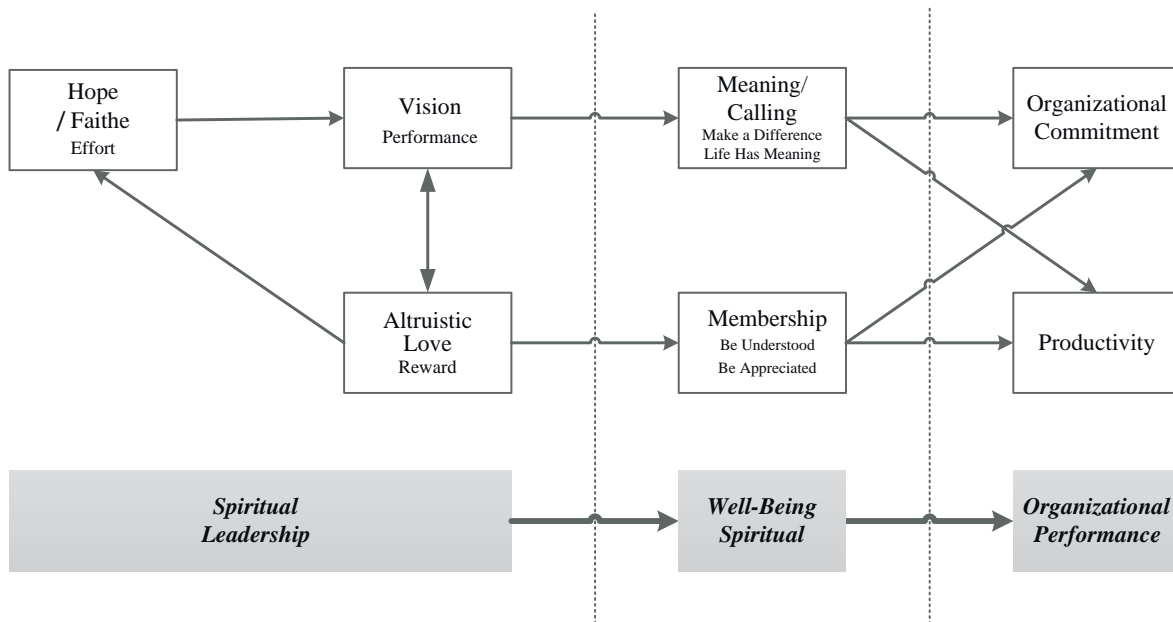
Hope / Faithe
Effort

Vision
Performance

Meaning/ Calling
Make a Difference
Life Has Meaning

Organizational Commitment

Altruistic Love
Reward

Membership
Be Understood
Be Appreciated

Productivity

Spiritual Leadership

Well-Being Spiritual

Organizational Performance